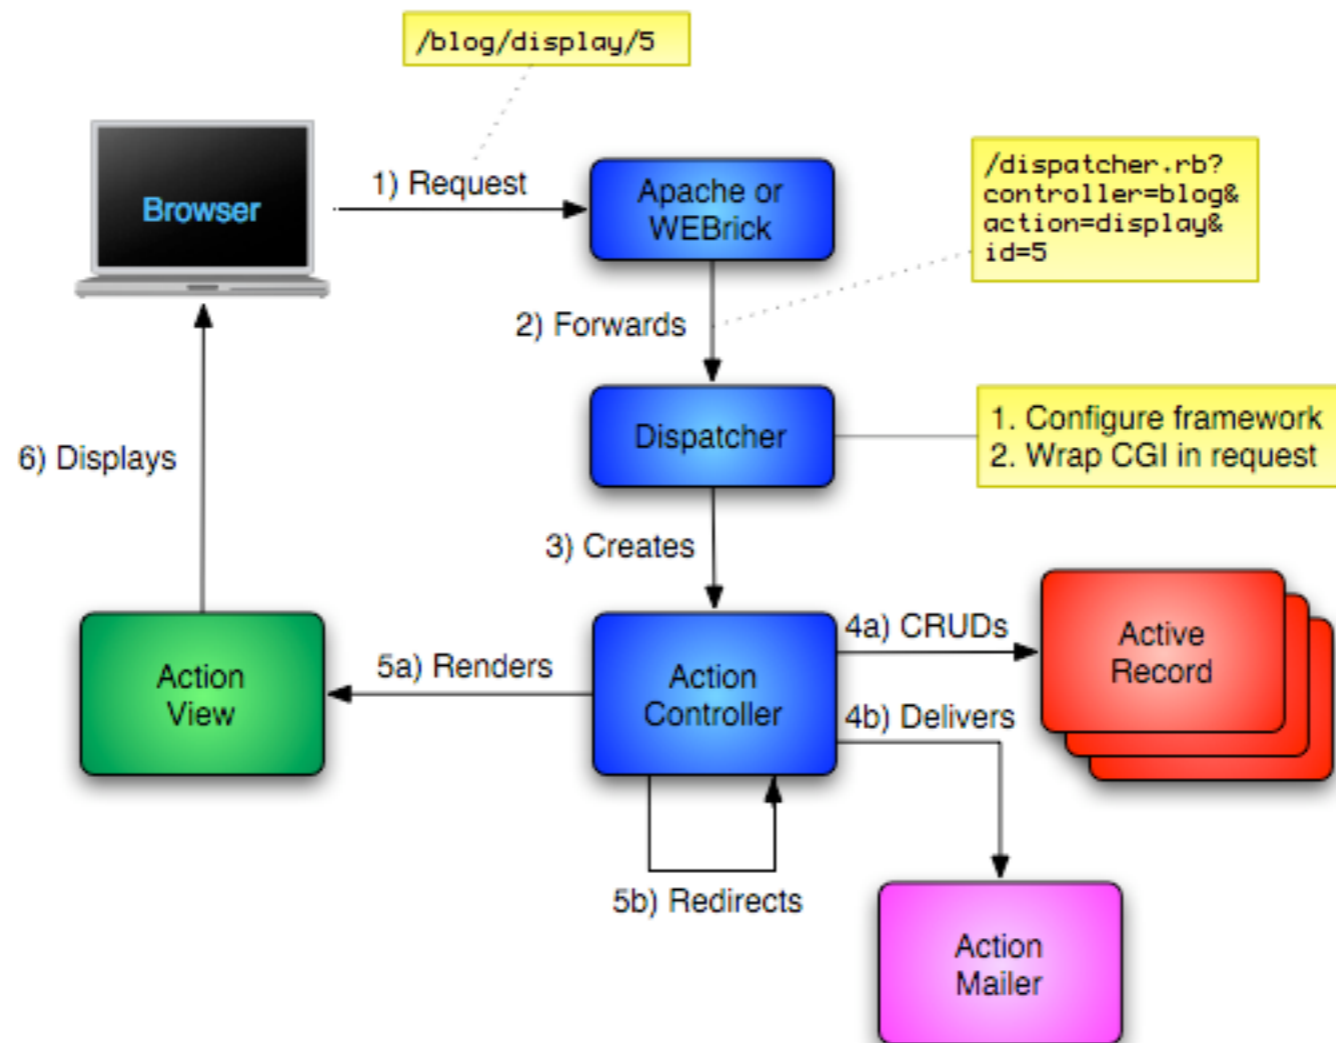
/blog/display/5

Browser

1) Request

Apache or WEBrick

/dispatcher.rb?
controller=blog&
action=display&
id=5

2) Forwards

Dispatcher

1. Configure framework
2. Wrap CGI in request

6) Displays

3) Creates

Action View

5a) Renders

Action Controller

4a) CRUDs

Active Record

4b) Delivers

5b) Redirects

Action Mailer